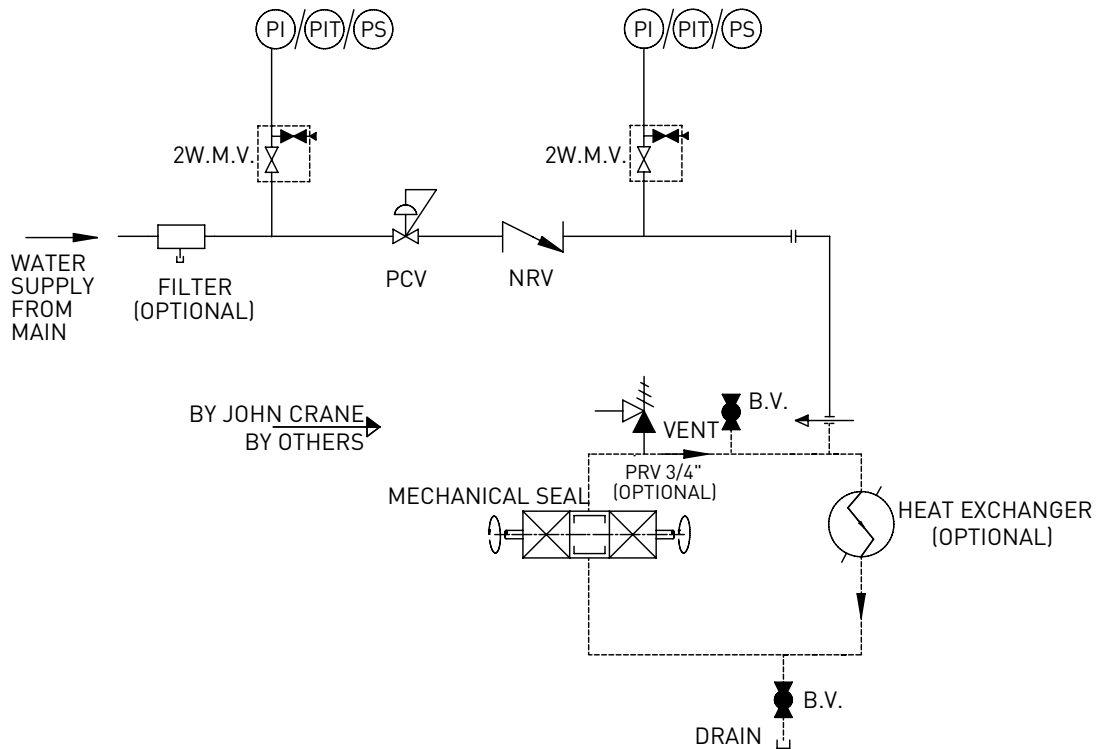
PI PIT PS

PI PIT PS

2W.M.V.

2W.M.V.

WATER SUPPLY FROM MAIN

FILTER (OPTIONAL)

PCV

NRV

BY JOHN CRANE
BY OTHERS

B.V.

VENT

PRV 3/4" (OPTIONAL)

MECHANICAL SEAL

HEAT EXCHANGER (OPTIONAL)

B.V.

DRAIN